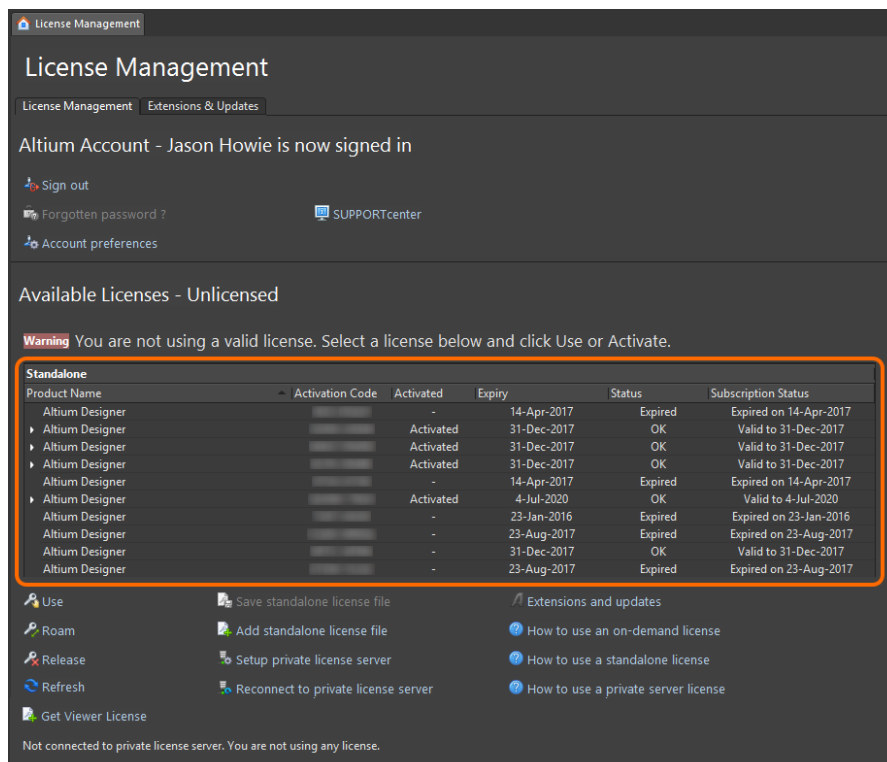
License Management

License Management

License Management | Extensions & Updates

Altium Account - Jason Howie is now signed in

Sign out

Forgotten password ?

SUPPORTcenter

Account preferences

Available Licenses - Unlicensed

Warning You are not using a valid license. Select a license below and click Use or Activate.

Standalone

| Product Name | Activation Code | Activated | Expiry | Status | Subscription Status |
|---|---|---|---|---|---|
| Altium Designer | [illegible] | - | 14-Apr-2017 | Expired | Expired on 14-Apr-2017 |
| Altium Designer | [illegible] | Activated | 31-Dec-2017 | OK | Valid to 31-Dec-2017 |
| Altium Designer | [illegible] | Activated | 31-Dec-2017 | OK | Valid to 31-Dec-2017 |
| Altium Designer | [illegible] | Activated | 31-Dec-2017 | OK | Valid to 31-Dec-2017 |
| Altium Designer | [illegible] | - | 14-Apr-2017 | Expired | Expired on 14-Apr-2017 |
| Altium Designer | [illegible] | Activated | 4-Jul-2020 | OK | Valid to 4-Jul-2020 |
| Altium Designer | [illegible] | - | 23-Jan-2016 | Expired | Expired on 23-Jan-2016 |
| Altium Designer | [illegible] | - | 23-Aug-2017 | Expired | Expired on 23-Aug-2017 |
| Altium Designer | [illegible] | - | 31-Dec-2017 | OK | Valid to 31-Dec-2017 |
| Altium Designer | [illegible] | - | 23-Aug-2017 | Expired | Expired on 23-Aug-2017 |

Use
Roam
Release
Refresh
Get Viewer License

Save standalone license file
Add standalone license file
Setup private license server
Reconnect to private license server

Extensions and updates
How to use an on-demand license
How to use a standalone license
How to use a private server license

Not connected to private license server. You are not using any license.